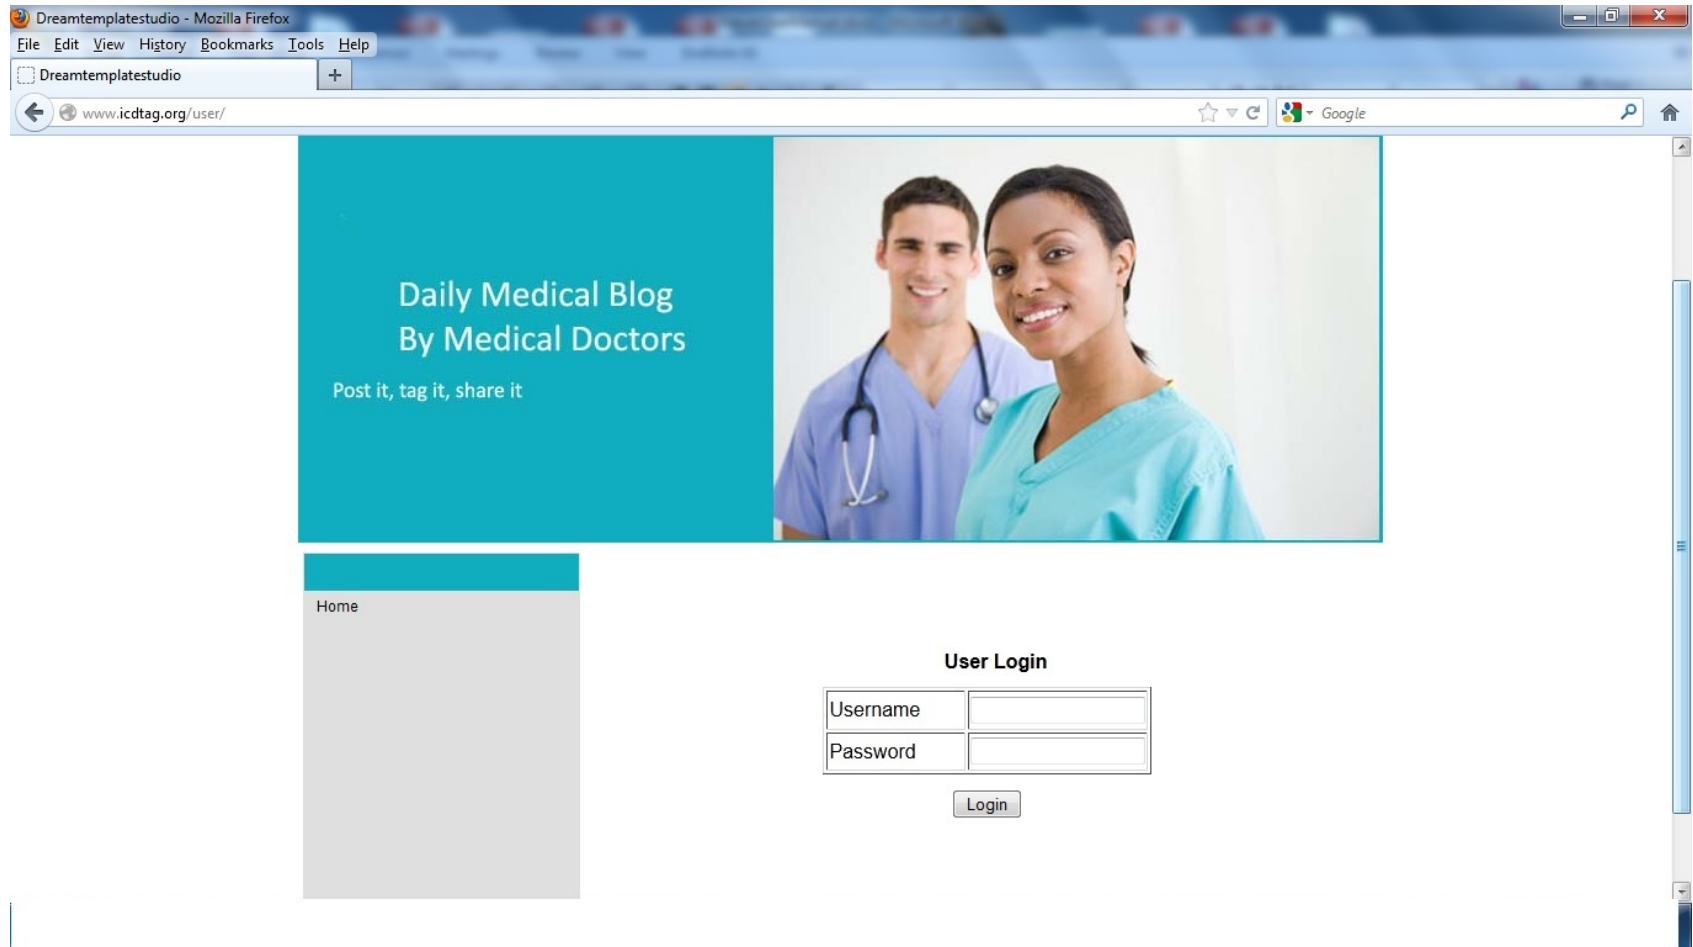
Dreamtemplatestudio - Mozilla Firefox
File Edit View History Bookmarks Tools Help
Dreamtemplatestudio
+
www.icdtag.org/user/
Google

Daily Medical Blog
By Medical Doctors

Post it, tag it, share it

Home

User Login

| Username | |
|---|---|
| Password | |

Login